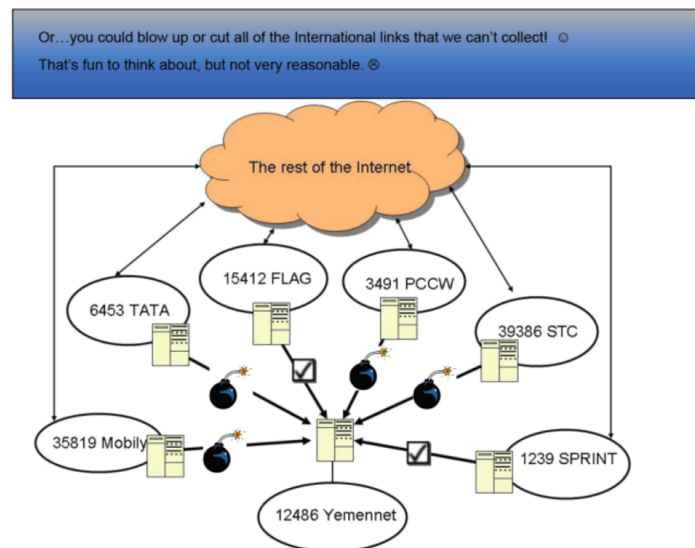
Or…you could blow up or cut all of the International links that we can't collect! ☺

That's fun to think about, but not very reasonable. ☹

The rest of the Internet

15412 FLAG

3491 PCCW

6453 TATA

39386 STC

35819 Mobily

1239 SPRINT

12486 Yemennet